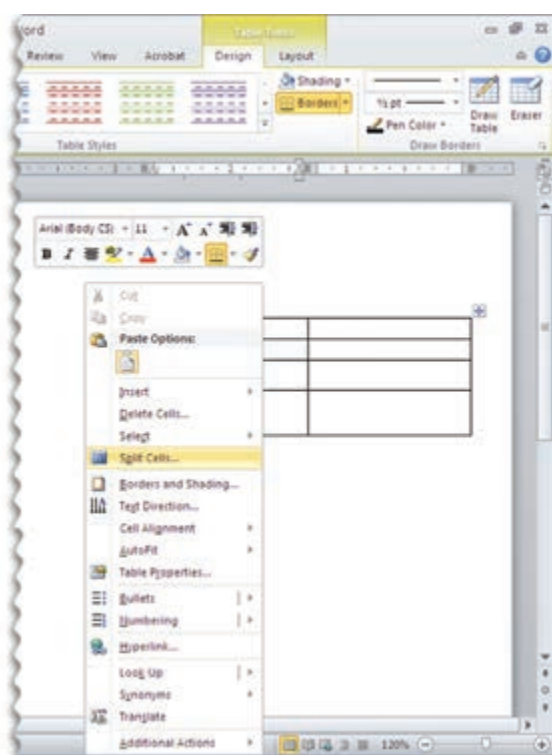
ord

Table Tools

Review View Acrobat Design Layout

Shading

Borders

½ pt

Pen Color

Draw Table

Eraser

Table Styles

Draw Borders

Arial (Body CS) 11 A A

B I

Cut

Copy

Paste Options:

Insert

Delete Cells...

Select

Split Cells...

Borders and Shading...

Text Direction...

Cell Alignment

AutoFit

Table Properties...

Bullets

Numbering

Hyperlink...

Look Up

Synonyms

Translate

Additional Actions

120%